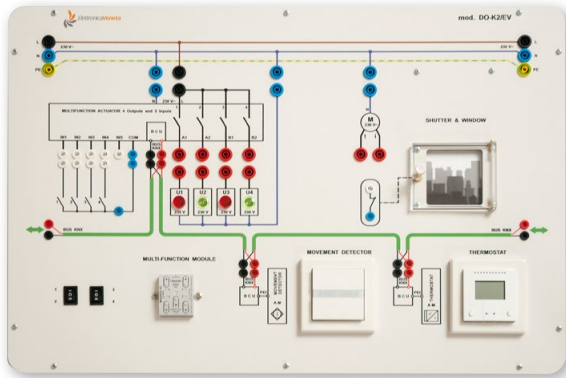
ElettronicaVeneta

mod. DO-K2/EV

L
N
PE
230 V~
230 V~

MULTIFUNCTION ACTUATOR 4 Outputs and 3 Inputs

IN1 IN2 IN3 IN4 IN5 COM

B C U

A1 A2 B1 B2

1 2 3 4

U1 U2 U3 U4
230 V 230 V 230 V 230 V

M
230 V~

SHUTTER & WINDOW

BUS KNX

BUS KNX

MULTI-FUNCTION MODULE

1 2
3 4

MOVEMENT DETECTOR

B C U

MOVEMENT DETECTOR

A M

THERMOSTAT

B C U

THERMOSTAT

A M